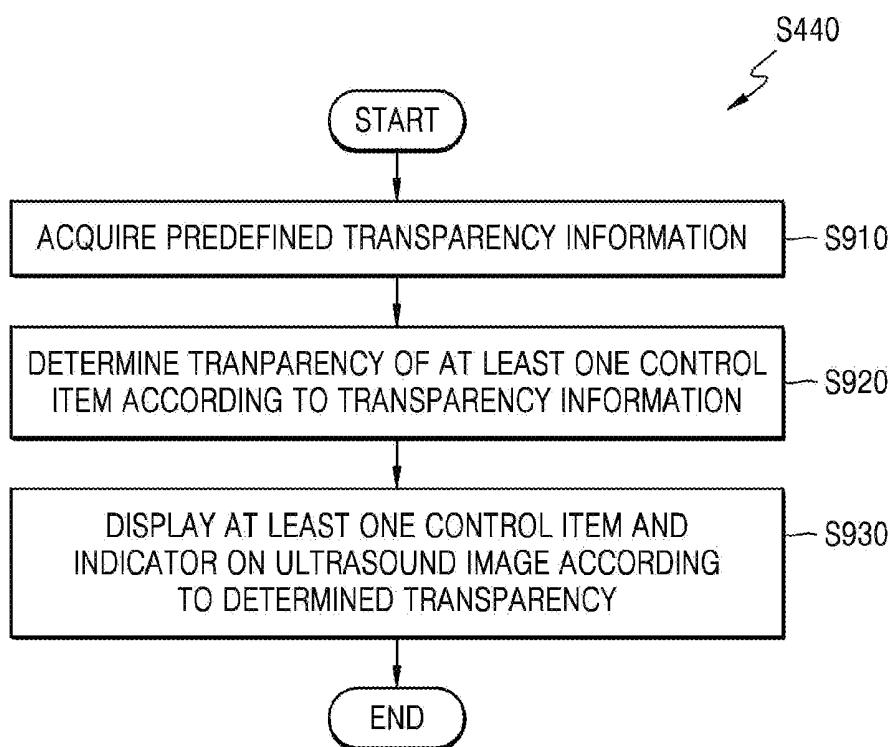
S440

START

ACQUIRE PREDEFINED TRANSPARENCY INFORMATION

S910

DETERMINE TRANPARENCY OF AT LEAST ONE CONTROL ITEM ACCORDING TO TRANSPARENCY INFORMATION

S920

DISPLAY AT LEAST ONE CONTROL ITEM AND INDICATOR ON ULTRASOUND IMAGE ACCORDING TO DETERMINED TRANSPARENCY

S930

END